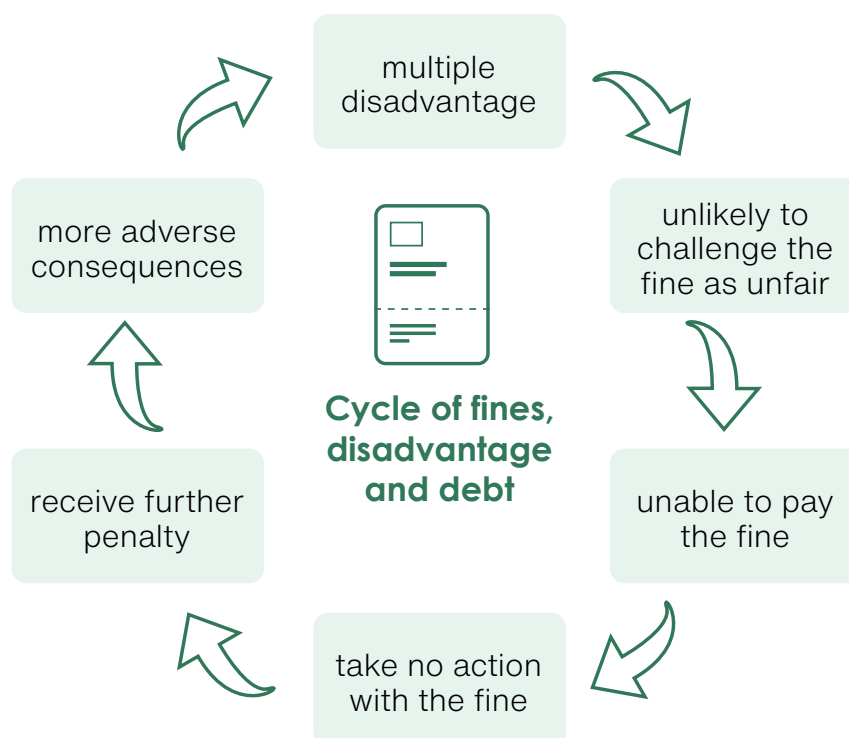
multiple disadvantage

unlikely to challenge the fine as unfair

unable to pay the fine

take no action with the fine

receive further penalty

more adverse consequences

Cycle of fines, disadvantage and debt